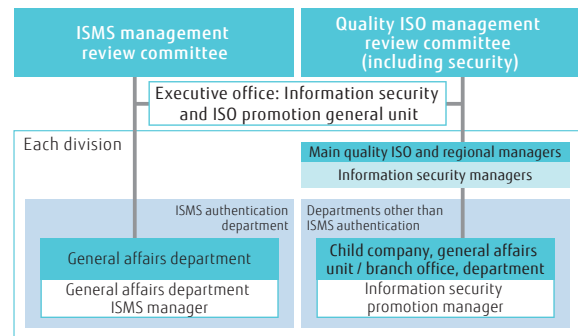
ISMS management review committee

Quality ISO management review committee (including security)

Executive office: Information security and ISO promotion general unit

Each division

Main quality ISO and regional managers

Information security managers

ISMS authentication department

General affairs department

General affairs department ISMS manager

Departments other than ISMS authentication

Child company, general affairs unit / branch office, department

Information security promotion manager